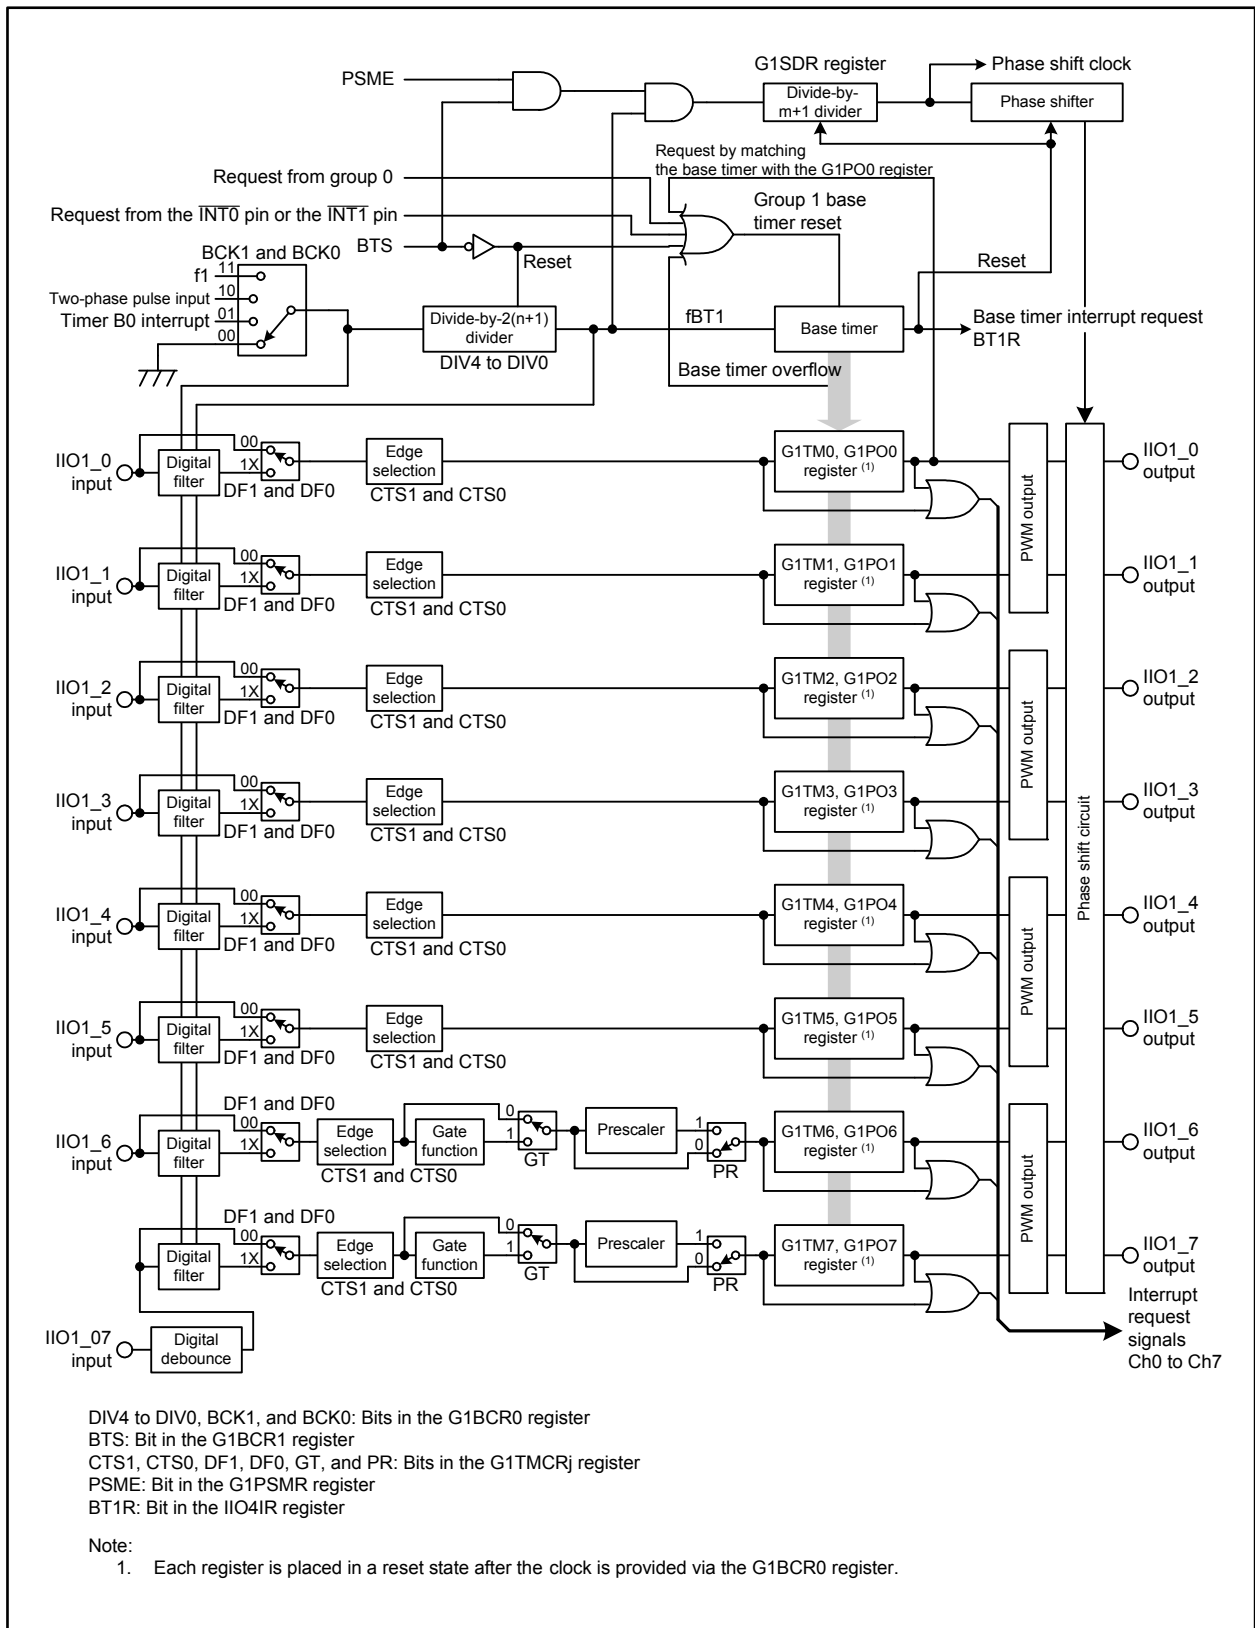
PSME

G1SDR register

Divide-by-m+1 divider

Phase shift clock

Phase shifter

Request by matching the base timer with the G1PO0 register

Request from group 0

Request from the $\overline{INT0}$ pin or the $\overline{INT1}$ pin

Group 1 base timer reset

BTS

Reset

BCK1 and BCK0

f1 11

Two-phase pulse input 10

Timer B0 interrupt 01

00

Reset

Divide-by-2(n+1) divider

DIV4 to DIV0

fBT1

Base timer

Base timer interrupt request BT1R

Base timer overflow

IIO1_0 input

Digital filter

00

1X

DF1 and DF0

Edge selection

CTS1 and CTS0

G1TM0, G1PO0 register (1)

IIO1_0 output

IIO1_1 input

Digital filter

00

1X

DF1 and DF0

Edge selection

CTS1 and CTS0

G1TM1, G1PO1 register (1)

IIO1_1 output

PWM output

IIO1_2 input

Digital filter

00

1X

DF1 and DF0

Edge selection

CTS1 and CTS0

G1TM2, G1PO2 register (1)

IIO1_2 output

IIO1_3 input

Digital filter

00

1X

DF1 and DF0

Edge selection

CTS1 and CTS0

G1TM3, G1PO3 register (1)

IIO1_3 output

PWM output

Phase shift circuit

IIO1_4 input

Digital filter

00

1X

DF1 and DF0

Edge selection

CTS1 and CTS0

G1TM4, G1PO4 register (1)

IIO1_4 output

IIO1_5 input

Digital filter

00

1X

DF1 and DF0

Edge selection

CTS1 and CTS0

G1TM5, G1PO5 register (1)

IIO1_5 output

PWM output

DF1 and DF0

IIO1_6 input

Digital filter

00

1X

Edge selection

Gate function

CTS1 and CTS0

0

1

GT

Prescaler

1

0

PR

G1TM6, G1PO6 register (1)

IIO1_6 output

DF1 and DF0

Digital filter

00

1X

Edge selection

Gate function

CTS1 and CTS0

0

1

GT

Prescaler

1

0

PR

G1TM7, G1PO7 register (1)

IIO1_7 output

PWM output

IIO1_07 input

Digital debounce

Interrupt request signals Ch0 to Ch7

DIV4 to DIV0, BCK1, and BCK0: Bits in the G1BCR0 register
BTS: Bit in the G1BCR1 register
CTS1, CTS0, DF1, DF0, GT, and PR: Bits in the G1TMCRj register
PSME: Bit in the G1PSMR register
BT1R: Bit in the IIO4IR register

Note:
1. Each register is placed in a reset state after the clock is provided via the G1BCR0 register.